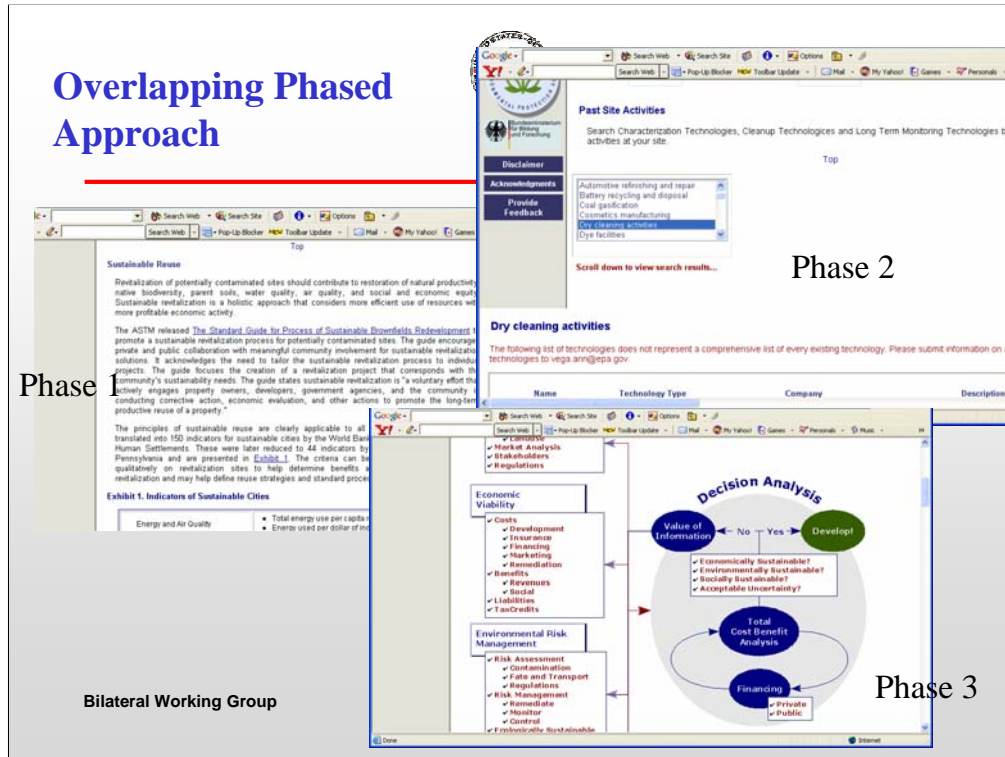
Overlapping Phased Approach

Search Web · Search Site · Options
Search Web · Pop-Up Blocker · NEW Toolbar Update · Mail · My Yahoo! · Games

Top

Sustainable Reuse

Revitalization of potentially contaminated sites should contribute to restoration of natural productivity, native biodiversity, parent soils, water quality, air quality, and social and economic equity. Sustainable revitalization is a holistic approach that considers more efficient use of resources with more profitable economic activity.

The ASTM released The Standard Guide for Process of Sustainable Brownfields Redevelopment to promote a sustainable revitalization process for potentially contaminated sites. The guide encourages private and public collaboration with meaningful community involvement for sustainable revitalization solutions. It acknowledges the need to tailor the sustainable revitalization process to individual projects. The guide focuses the creation of a revitalization project that corresponds with the community's sustainability needs. The guide states sustainable revitalization is "a voluntary effort that actively engages property owners, developers, government agencies, and the community in conducting corrective action, economic evaluation, and other actions to promote the long-term productive reuse of a property."

The principles of sustainable reuse are clearly applicable to all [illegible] translated into 150 indicators for sustainable cities by the World Bank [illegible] Human Settlements. These were later reduced to 44 indicators by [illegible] Pennsylvania and are presented in Exhibit 1. The criteria can be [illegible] qualitatively on revitalization sites to help determine benefits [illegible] revitalization and may help define reuse strategies and standard proce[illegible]

Exhibit 1. Indicators of Sustainable Cities

Energy and Air Quality
• Total energy use per capita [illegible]
• Energy used per dollar of inc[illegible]

Phase 1

Google · Search Web · Search Site · Options
Y! · Search Web · Pop-Up Blocker · NEW Toolbar Update · Mail · My Yahoo! · Games · Personals

Bundesministerium für Bildung und Forschung

Disclaimer
Acknowledgments
Provide Feedback

Past Site Activities

Search Characterization Technologies, Cleanup Technologies and Long Term Monitoring Technologies b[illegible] activities at your site.

Top

Automotive refinishing and repair
Battery recycling and disposal
Coal gasification
Cosmetics manufacturing
Dry cleaning activities
Dye facilities

Scroll down to view search results...

Phase 2

Dry cleaning activities

The following list of technologies does not represent a comprehensive list of every existing technology. Please submit information on a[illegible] technologies to vega.ann@epa.gov

Name | Technology Type | Company | Description

Google · Search Web · Search Site · Options
Y! · Search Web · Pop-Up Blocker · NEW Toolbar Update · Mail · My Yahoo! · Games · Personals · Music

✔Landuse
✔Market Analysis
✔Stakeholders
✔Regulations

Economic Viability
✔Costs
✔Development
✔Insurance
✔Financing
✔Marketing
✔Remediation
✔Benefits
✔Revenues
✔Social
✔Liabilities
✔TaxCredits

Environmental Risk Management
✔Risk Assessment
✔Contamination
✔Fate and Transport
✔Regulations
✔Risk Management
✔Remediate
✔Monitor
✔Control
✔Ecologically Sustainable

Decision Analysis
Value of Information
No
Yes
Develop!
✔Economically Sustainable?
✔Environmentally Sustainable?
✔Socially Sustainable?
✔Acceptable Uncertainty?
Total Cost Benefit Analysis
Financing
✔Private
✔Public

Done
Internet

Phase 3

Bilateral Working Group